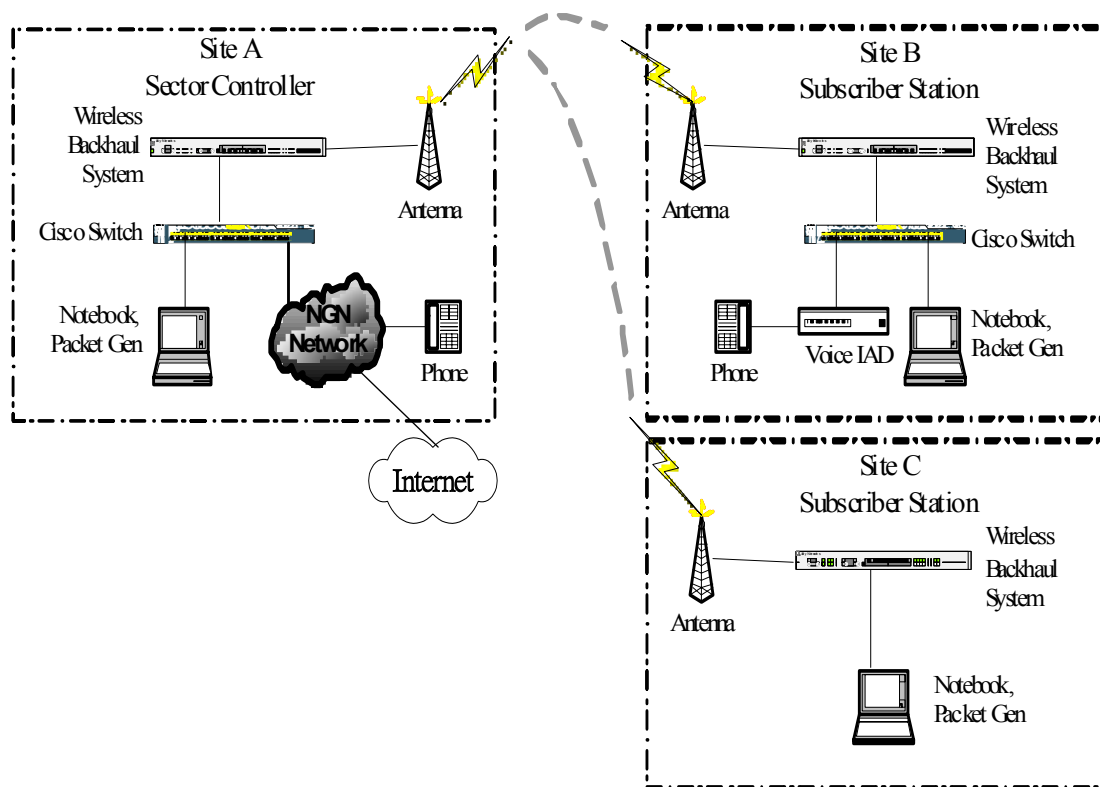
Site A
Sector Controller

Wireless Backhaul System

Antenna

Cisco Switch

Notebook, Packet Gen

NGN Network

Phone

Internet

Site B
Subscriber Station

Wireless Backhaul System

Antenna

Cisco Switch

Phone

Voice IAD

Notebook, Packet Gen

Site C
Subscriber Station

Wireless Backhaul System

Antenna

Notebook, Packet Gen